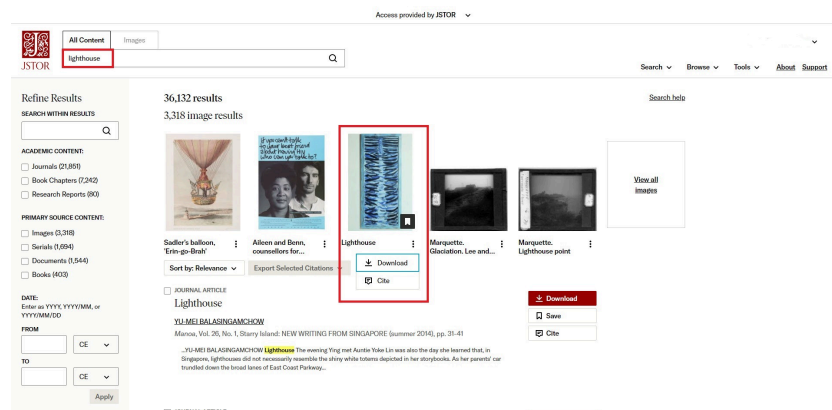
Access provided by JSTOR

JSTOR

All Content Images

lighthouse

Search Browse Tools About Support

Refine Results

SEARCH WITHIN RESULTS

ACADEMIC CONTENT:

Journals (21,851)

Book Chapters (7,242)

Research Reports (80)

PRIMARY SOURCE CONTENT:

Images (3,318)

Serials (1,694)

Documents (1,544)

Books (403)

DATE:
Enter as YYYY, YYYY/MM, or YYYY/MM/DD

FROM

CE

TO

CE

Apply

36,132 results

3,318 image results

Search help

If you can't talk to your best friend about how you feel, who can you talk to?

Sadler's balloon, 'Erin-go-Brah'

Aileen and Benn, counsellors for...

Lighthouse

Download

Cite

Marquette. Glaciation. Lee and...

Marquette. Lighthouse point

View all images

Sort by: Relevance

Export Selected Citations

JOURNAL ARTICLE

Lighthouse

YU-MEI BALASINGAMCHOW

Manoa, Vol. 26, No. 1, Starry Island: NEW WRITING FROM SINGAPORE (summer 2014), pp. 31-41

...YU-MEI BALASINGAMCHOW Lighthouse The evening Ying met Auntie Yoke Lin was also the day she learned that, in Singapore, lighthouses did not necessarily resemble the shiny white totems depicted in her storybooks. As her parents' car trundled down the broad lanes of East Coast Parkway...

Download

Save

Cite